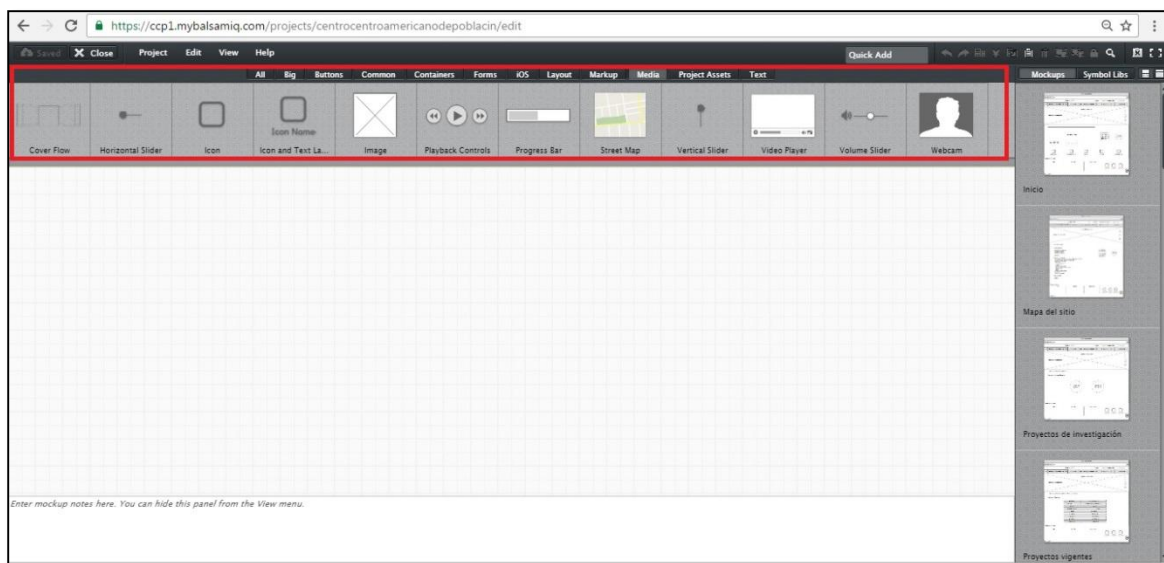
https://ccp1.mybalsamiq.com/projects/centrocentroamericanodepoblacin/edit

Saved Close Project Edit View Help Quick Add

All Big Buttons Common Containers Forms iOS Layout Markup Media Project Assets Text

Mockups Symbol Libs

Icon Name

Cover Flow Horizontal Slider Icon Icon and Text La... Image Playback Controls Progress Bar Street Map Vertical Slider Video Player Volume Slider Webcam

Inicio

Mapa del sitio

Proyectos de investigación

Proyectos vigentes

Enter mockup notes here. You can hide this panel from the View menu.